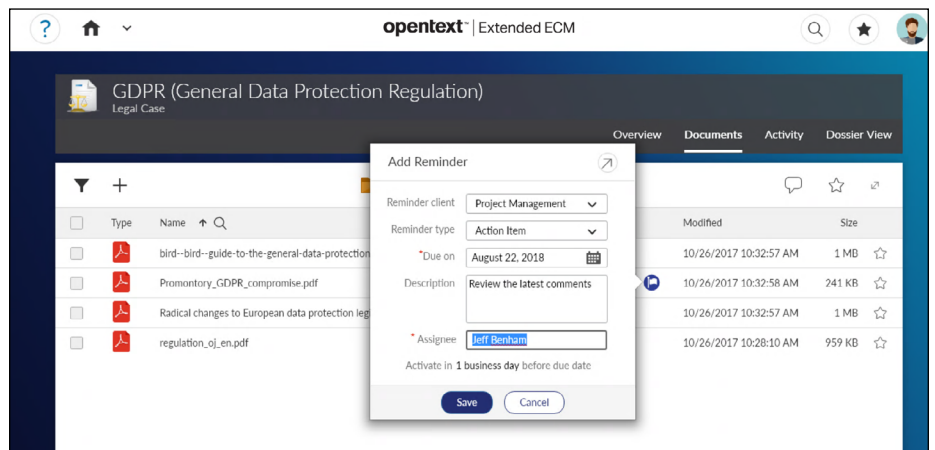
opentext™ | Extended ECM

GDPR (General Data Protection Regulation)
Legal Case

Overview Documents Activity Dossier View

| | Type | Name | Modified | Size |
|---|---|---|---|---|
| | | bird--bird--guide-to-the-general-data-protection | 10/26/2017 10:32:57 AM | 1 MB |
| | | Promontory_GDPR_compromise.pdf | 10/26/2017 10:32:58 AM | 241 KB |
| | | Radical changes to European data protection leg | 10/26/2017 10:32:57 AM | 1 MB |
| | | regulation_oj_en.pdf | 10/26/2017 10:28:10 AM | 959 KB |

Add Reminder

Reminder client Project Management
Reminder type Action Item
*Due on August 22, 2018
Description Review the latest comments
*Assignee Jeff Benham
Activate in 1 business day before due date

Save Cancel